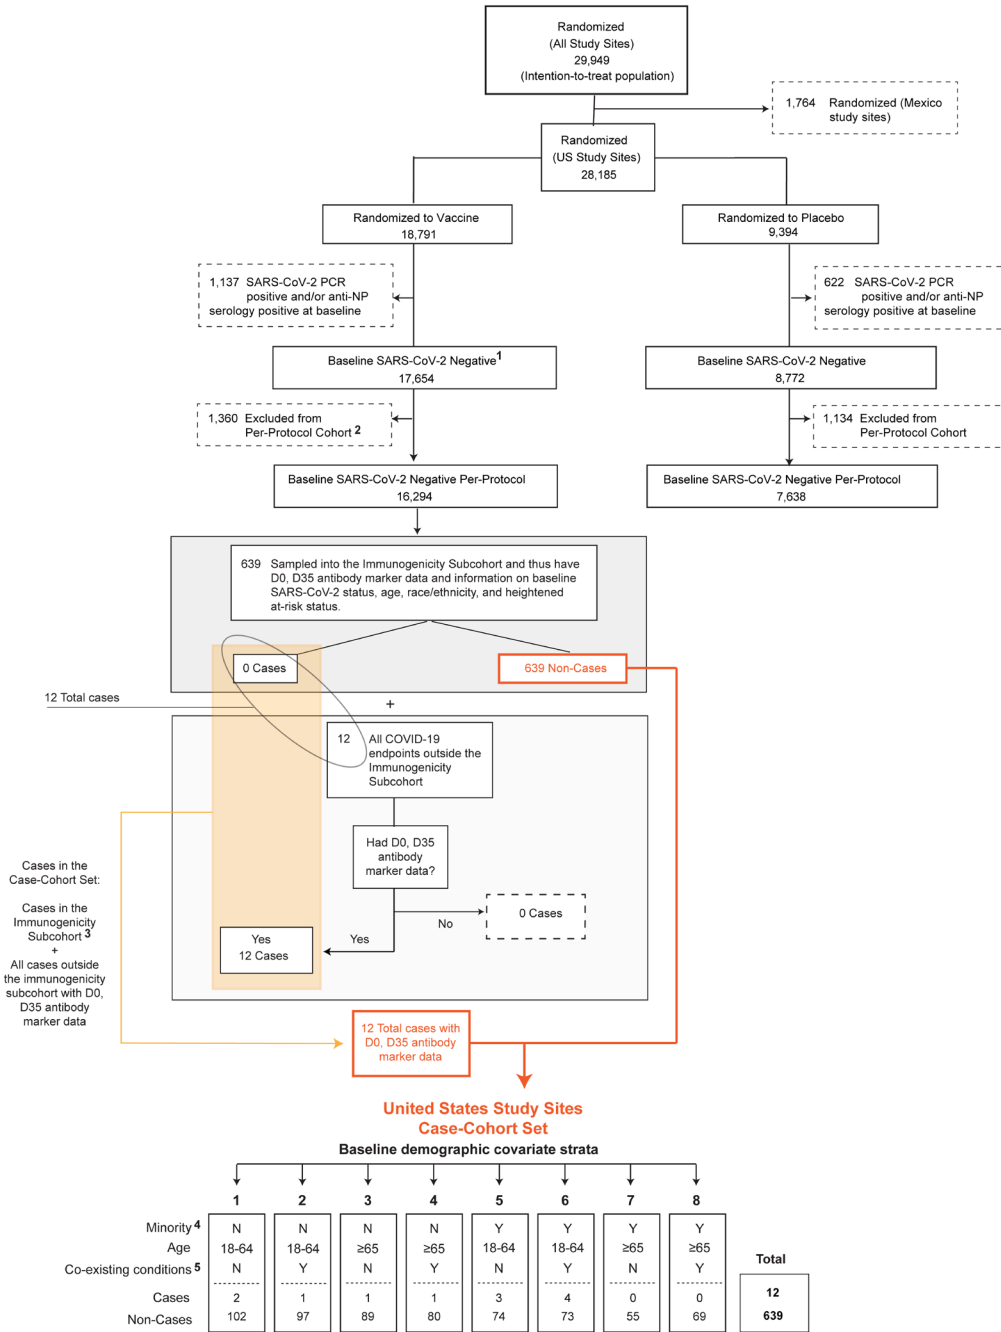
Randomized
(All Study Sites)
29,949
(Intention-to-treat population)

1,764 Randomized (Mexico study sites)

Randomized
(US Study Sites)
28,185

Randomized to Vaccine
18,791

Randomized to Placebo
9,394

1,137 SARS-CoV-2 PCR positive and/or anti-NP serology positive at baseline

622 SARS-CoV-2 PCR positive and/or anti-NP serology positive at baseline

Baseline SARS-CoV-2 Negative$^1$
17,654

Baseline SARS-CoV-2 Negative
8,772

1,360 Excluded from Per-Protocol Cohort $^2$

1,134 Excluded from Per-Protocol Cohort

Baseline SARS-CoV-2 Negative Per-Protocol
16,294

Baseline SARS-CoV-2 Negative Per-Protocol
7,638

639 Sampled into the Immunogenicity Subcohort and thus have D0, D35 antibody marker data and information on baseline SARS-CoV-2 status, age, race/ethnicity, and heightened at-risk status.

0 Cases

639 Non-Cases

12 Total cases

+

12 All COVID-19 endpoints outside the Immunogenicity Subcohort

Had D0, D35 antibody marker data?

No

0 Cases

Yes

Yes
12 Cases

Cases in the Case-Cohort Set:

Cases in the Immunogenicity Subcohort $^3$
+
All cases outside the immunogenicity subcohort with D0, D35 antibody marker data

12 Total cases with D0, D35 antibody marker data

United States Study Sites
Case-Cohort Set
Baseline demographic covariate strata

| | 1 | 2 | 3 | 4 | 5 | 6 | 7 | 8 | Total |
|---|---|---|---|---|---|---|---|---|---|
| Minority $^4$ | N | N | N | N | Y | Y | Y | Y | |
| Age | 18-64 | 18-64 | ≥65 | ≥65 | 18-64 | 18-64 | ≥65 | ≥65 | |
| Co-existing conditions $^5$ | N | Y | N | Y | N | Y | N | Y | |
| Cases | 2 | 1 | 1 | 1 | 3 | 4 | 0 | 0 | 12 |
| Non-Cases | 102 | 97 | 89 | 80 | 74 | 73 | 55 | 69 | 639 |